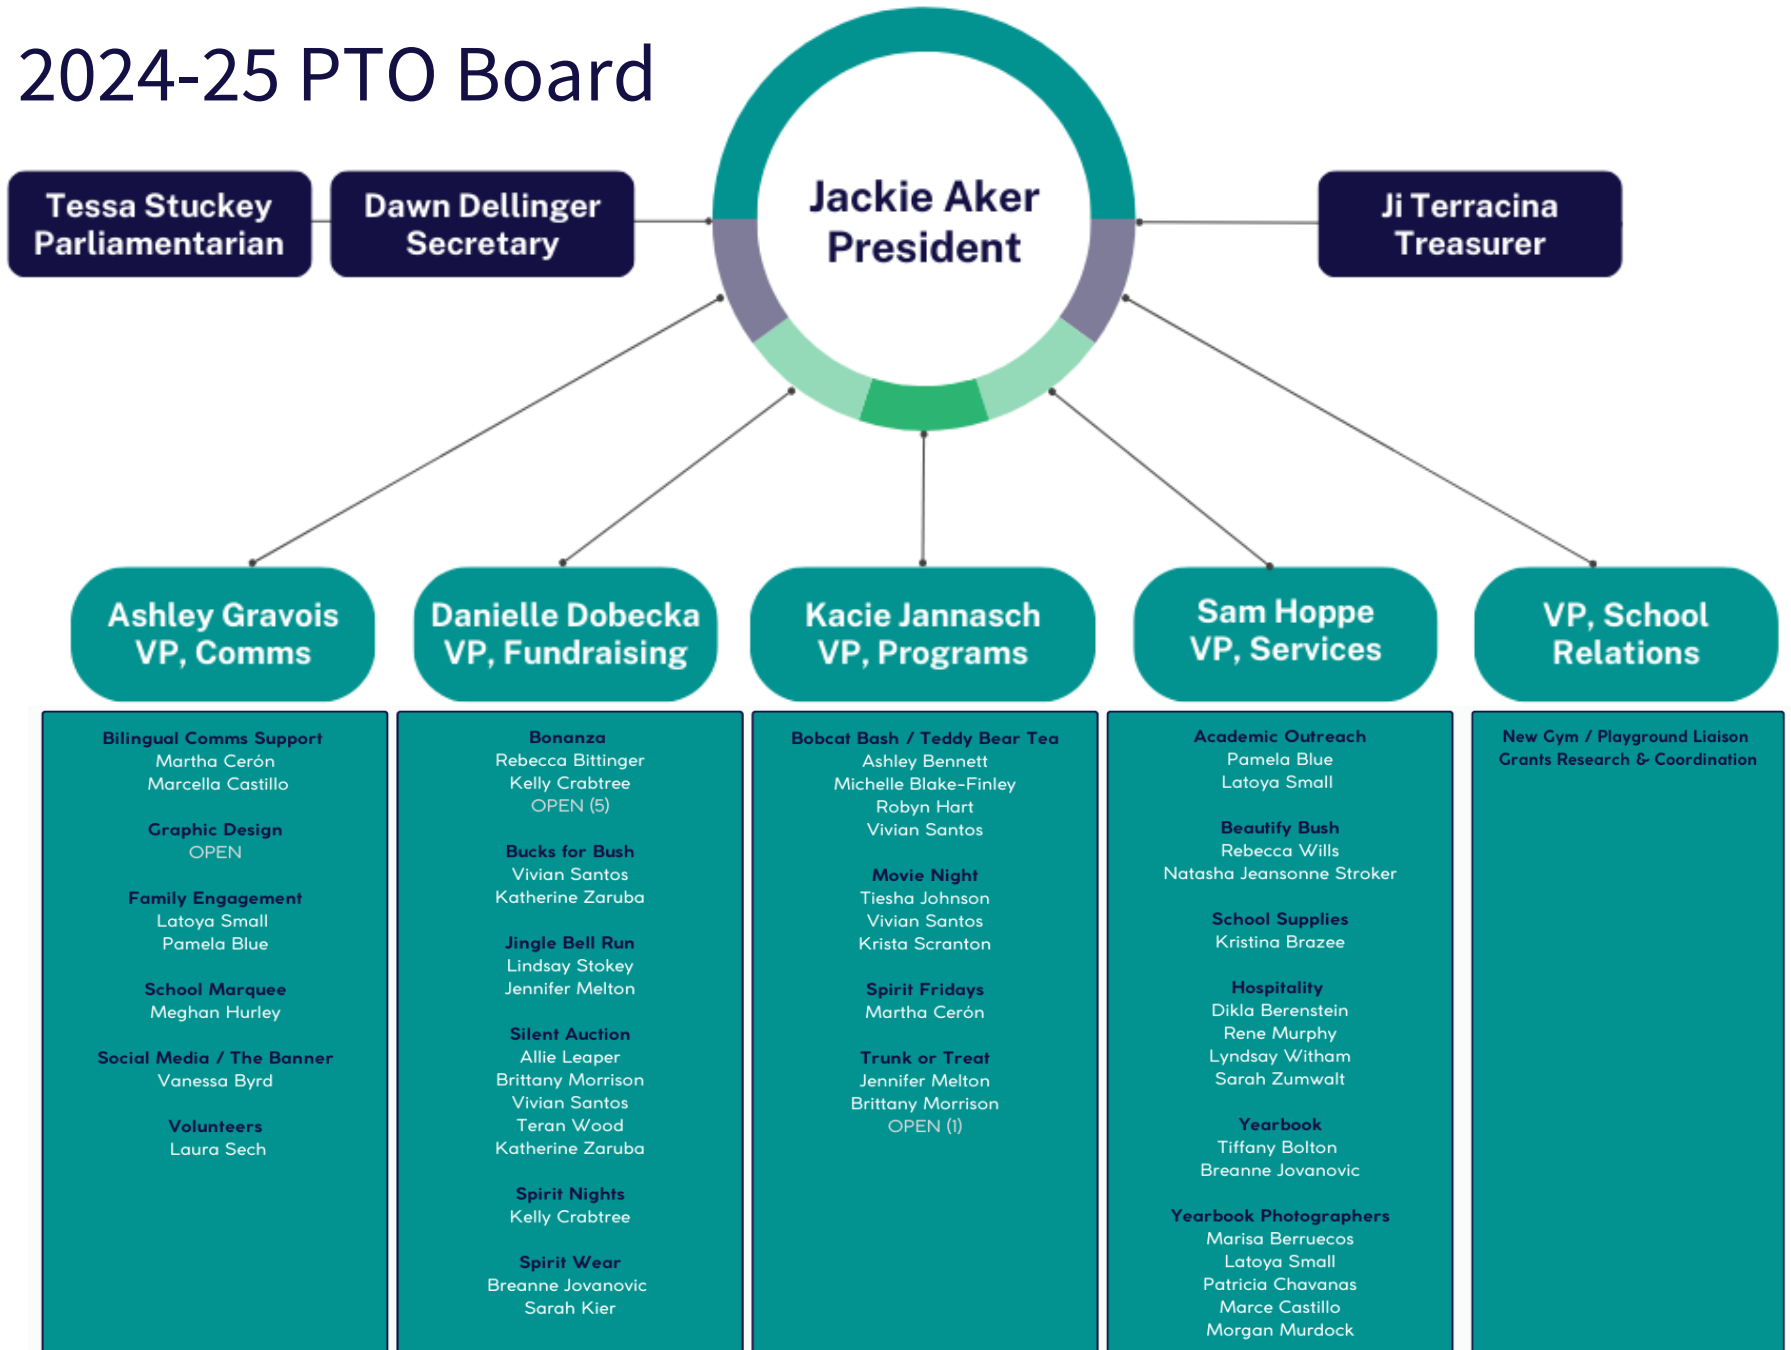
2024-25 PTO Board

Tessa Stuckey
Parliamentarian

Dawn Dellinger
Secretary

Jackie Aker
President

Ji Terracina
Treasurer

Ashley Gravois
VP, Comms

Danielle Dobecka
VP, Fundraising

Kacie Jannasch
VP, Programs

Sam Hoppe
VP, Services

VP, School Relations

Bilingual Comms Support
Martha Cerón
Marcella Castillo

Graphic Design
OPEN

Family Engagement
Latoya Small
Pamela Blue

School Marquee
Meghan Hurley

Social Media / The Banner
Vanessa Byrd

Volunteers
Laura Sech

Bonanza
Rebecca Bittinger
Kelly Crabtree
OPEN (5)

Bucks for Bush
Vivian Santos
Katherine Zaruba

Jingle Bell Run
Lindsay Stokey
Jennifer Melton

Silent Auction
Allie Leaper
Brittany Morrison
Vivian Santos
Teran Wood
Katherine Zaruba

Spirit Nights
Kelly Crabtree

Spirit Wear
Breanne Jovanovic
Sarah Kier

Bobcat Bash / Teddy Bear Tea
Ashley Bennett
Michelle Blake-Finley
Robyn Hart
Vivian Santos

Movie Night
Tiesha Johnson
Vivian Santos
Krista Scranton

Spirit Fridays
Martha Cerón

Trunk or Treat
Jennifer Melton
Brittany Morrison
OPEN (1)

Academic Outreach
Pamela Blue
Latoya Small

Beautify Bush
Rebecca Wills
Natasha Jeansonne Stroker

School Supplies
Kristina Brazee

Hospitality
Dikla Berenstein
Rene Murphy
Lyndsay Witham
Sarah Zumwalt

Yearbook
Tiffany Bolton
Breanne Jovanovic

Yearbook Photographers
Marisa Berruecos
Latoya Small
Patricia Chavanas
Marce Castillo
Morgan Murdock

New Gym / Playground Liaison
Grants Research & Coordination